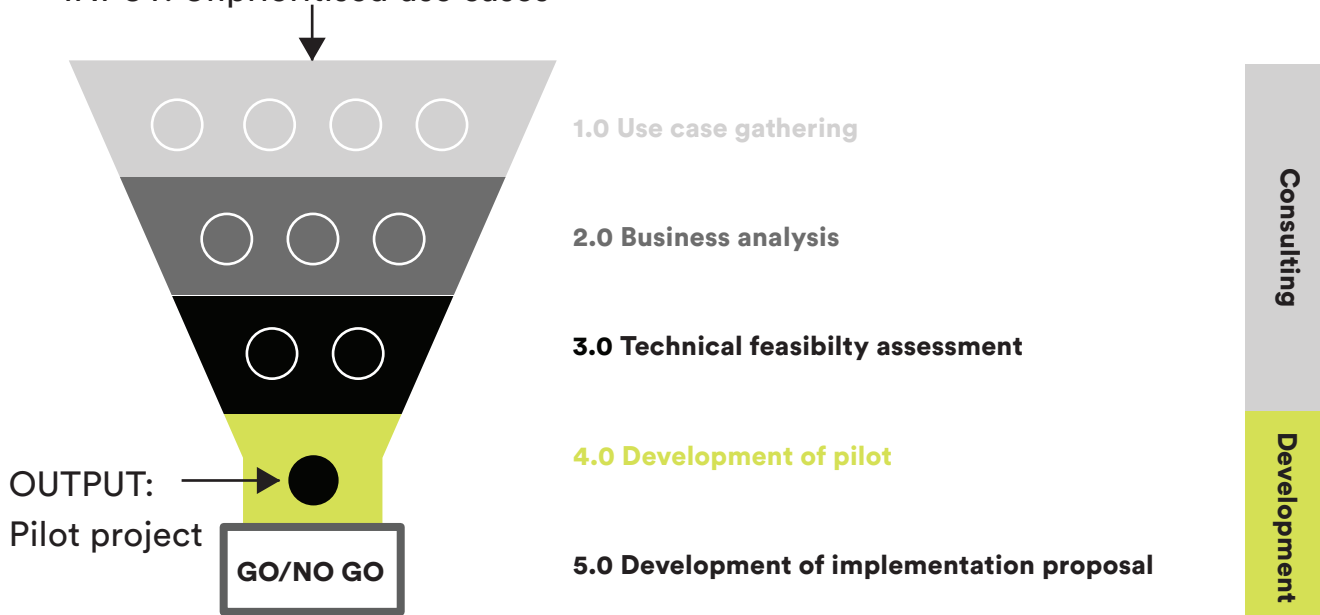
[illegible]

1.0 Use case gathering

2.0 Business analysis

3.0 Technical feasibilty assessment

4.0 Development of pilot

5.0 Development of implementation proposal

OUTPUT: Pilot project

GO/NO GO

Consulting

Development